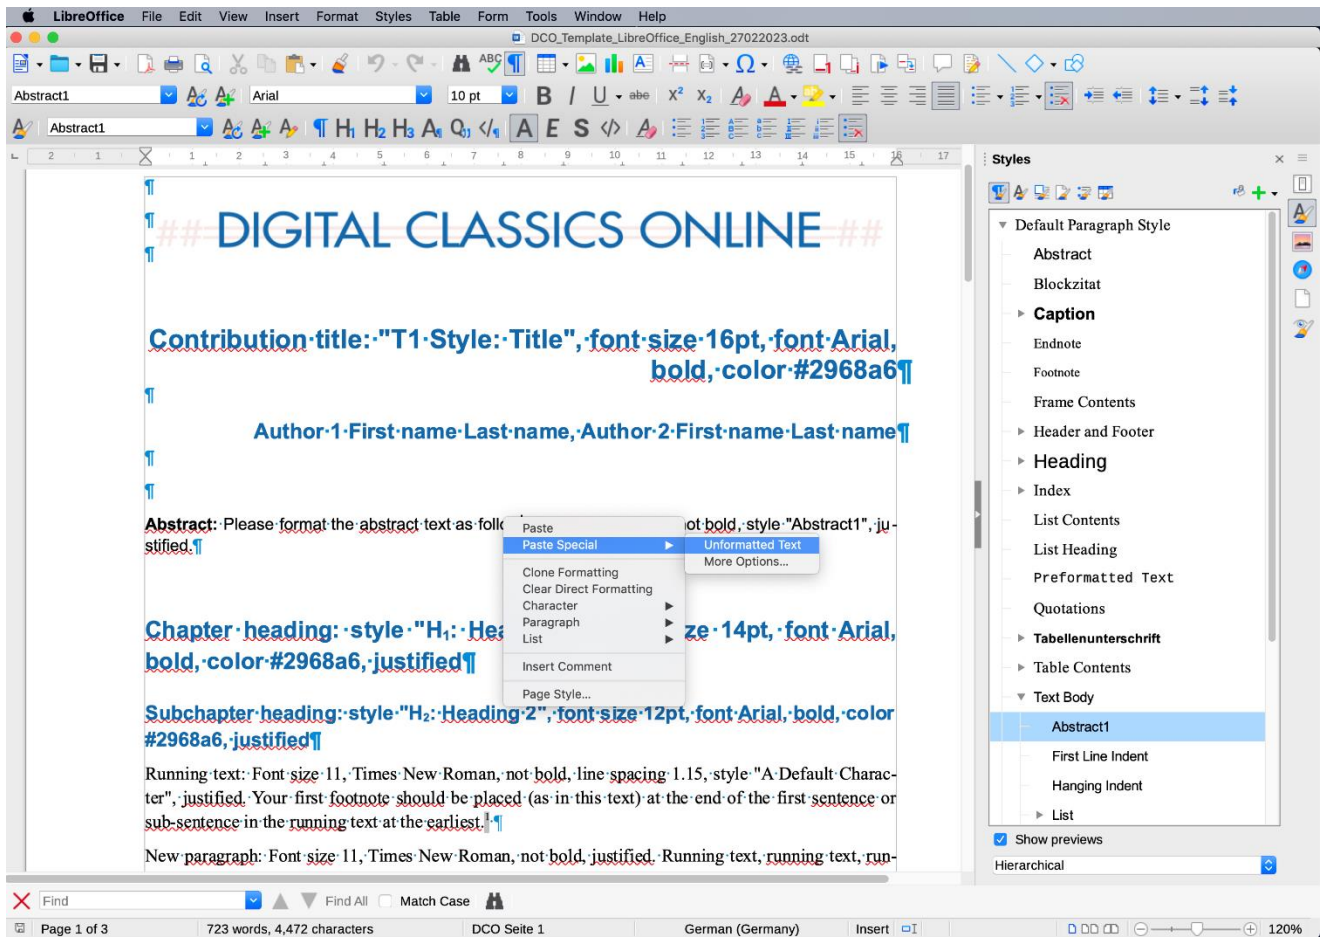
LibreOffice File Edit View Insert Format Styles Table Form Tools Window Help

DCO_Template_LibreOffice_English_27022023.odt

Abstract1 Arial 10 pt

Abstract1

Styles

DIGITAL CLASSICS ONLINE

Contribution·title:·"T1·Style:·Title",·font·size·16pt,·font·Arial, bold,·color·#2968a6¶

Author·1·First·name·Last·name,·Author·2·First·name·Last·name¶

Abstract:·Please·format·the·abstract·text·as·foll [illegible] ot·bold,·style·"Abstract1",·justified.¶

Paste
Paste Special
Unformatted Text
More Options...
Clone Formatting
Clear Direct Formatting
Character
Paragraph
List
Insert Comment
Page Style...

Chapter·heading:·style·"H$_1$:·Hea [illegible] ze·14pt,·font·Arial, bold,·color·#2968a6,·justified¶

Subchapter·heading:·style·"H$_2$:·Heading·2",·font·size·12pt,·font·Arial,·bold,·color #2968a6,·justified¶

Running·text:·Font·size·11,·Times·New·Roman,·not·bold,·line·spacing·1.15,·style·"A·Default·Character",·justified.·Your·first·footnote·should·be·placed·(as·in·this·text)·at·the·end·of·the·first·sentence·or sub-sentence·in·the·running·text·at·the·earliest.$^1$·¶

New·paragraph:·Font·size·11,·Times·New·Roman,·not·bold,·justified.·Running·text,·running·text,·run-

Default Paragraph Style
Abstract
Blockzitat
Caption
Endnote
Footnote
Frame Contents
Header and Footer
Heading
Index
List Contents
List Heading
Preformatted Text
Quotations
Tabellenunterschrift
Table Contents
Text Body
Abstract1
First Line Indent
Hanging Indent
List

Show previews
Hierarchical

Find Find All Match Case

Page 1 of 3 723 words, 4,472 characters DCO Seite 1 German (Germany) Insert 120%